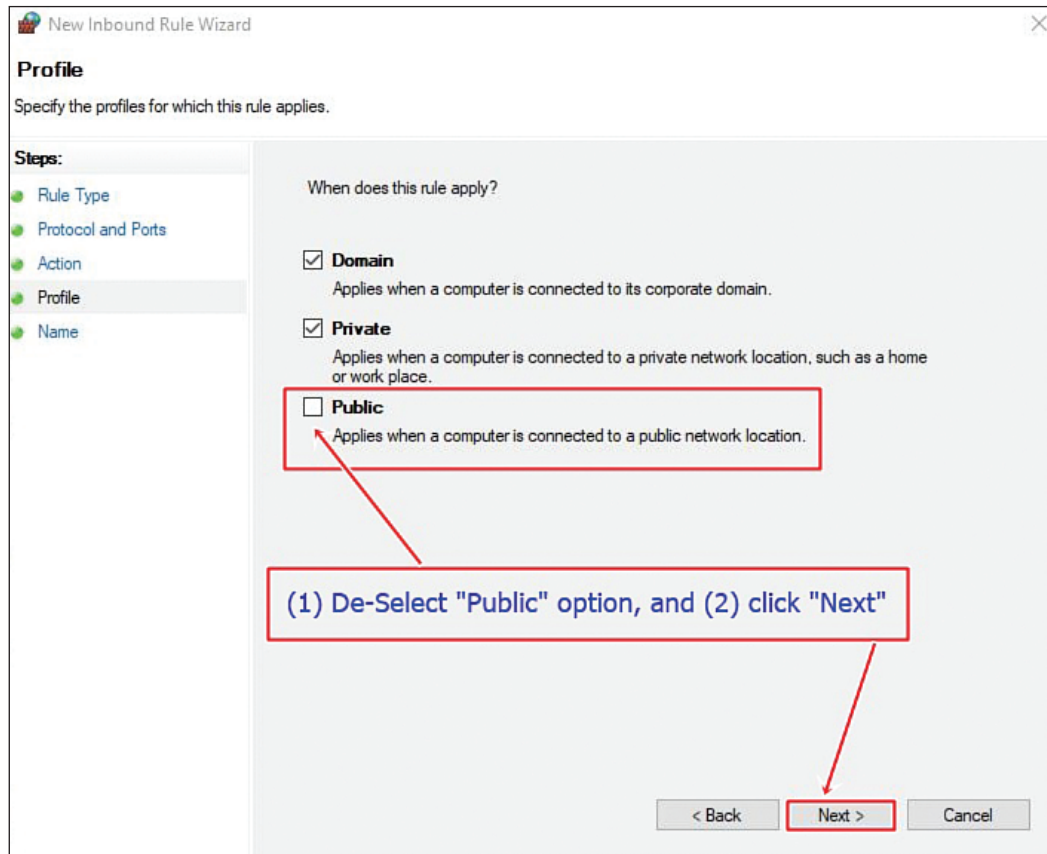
New Inbound Rule Wizard

Profile

Specify the profiles for which this rule applies.

Steps:

Rule Type

Protocol and Ports

Action

Profile

Name

When does this rule apply?

Domain

Applies when a computer is connected to its corporate domain.

Private

Applies when a computer is connected to a private network location, such as a home or work place.

Public

Applies when a computer is connected to a public network location.

(1) De-Select "Public" option, and (2) click "Next"

< Back

Next >

Cancel